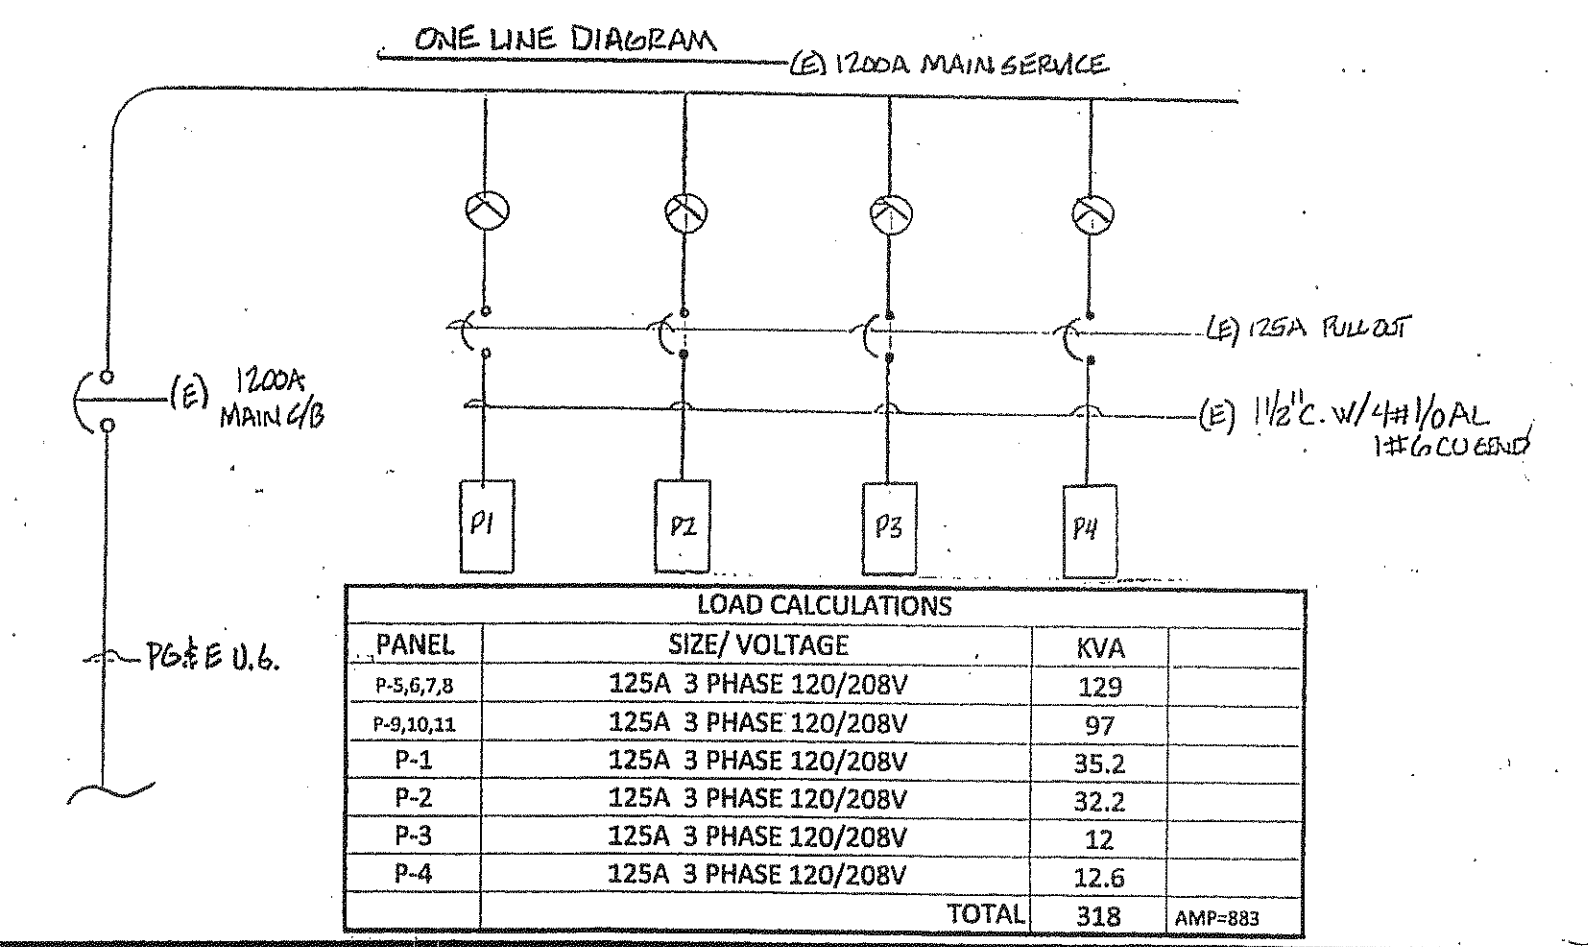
ONE LINE DIAGRAM

(E) 1200A MAIN SERVICE

(E) 125A PULLOUT

(E) 1200A MAIN C/B

(E) $1\frac{1}{2}$"C. W/4#1/0AL 1#6CU GND

P1

P2

P3

P4

PG&E U.G.

| LOAD CALCULATIONS | | | |
|---|---|---|---|
| PANEL | SIZE/ VOLTAGE | KVA | |
| P-5,6,7,8 | 125A 3 PHASE 120/208V | 129 | |
| P-9,10,11 | 125A 3 PHASE 120/208V | 97 | |
| P-1 | 125A 3 PHASE 120/208V | 35.2 | |
| P-2 | 125A 3 PHASE 120/208V | 32.2 | |
| P-3 | 125A 3 PHASE 120/208V | 12 | |
| P-4 | 125A 3 PHASE 120/208V | 12.6 | |
| | TOTAL | 318 | AMP=883 |